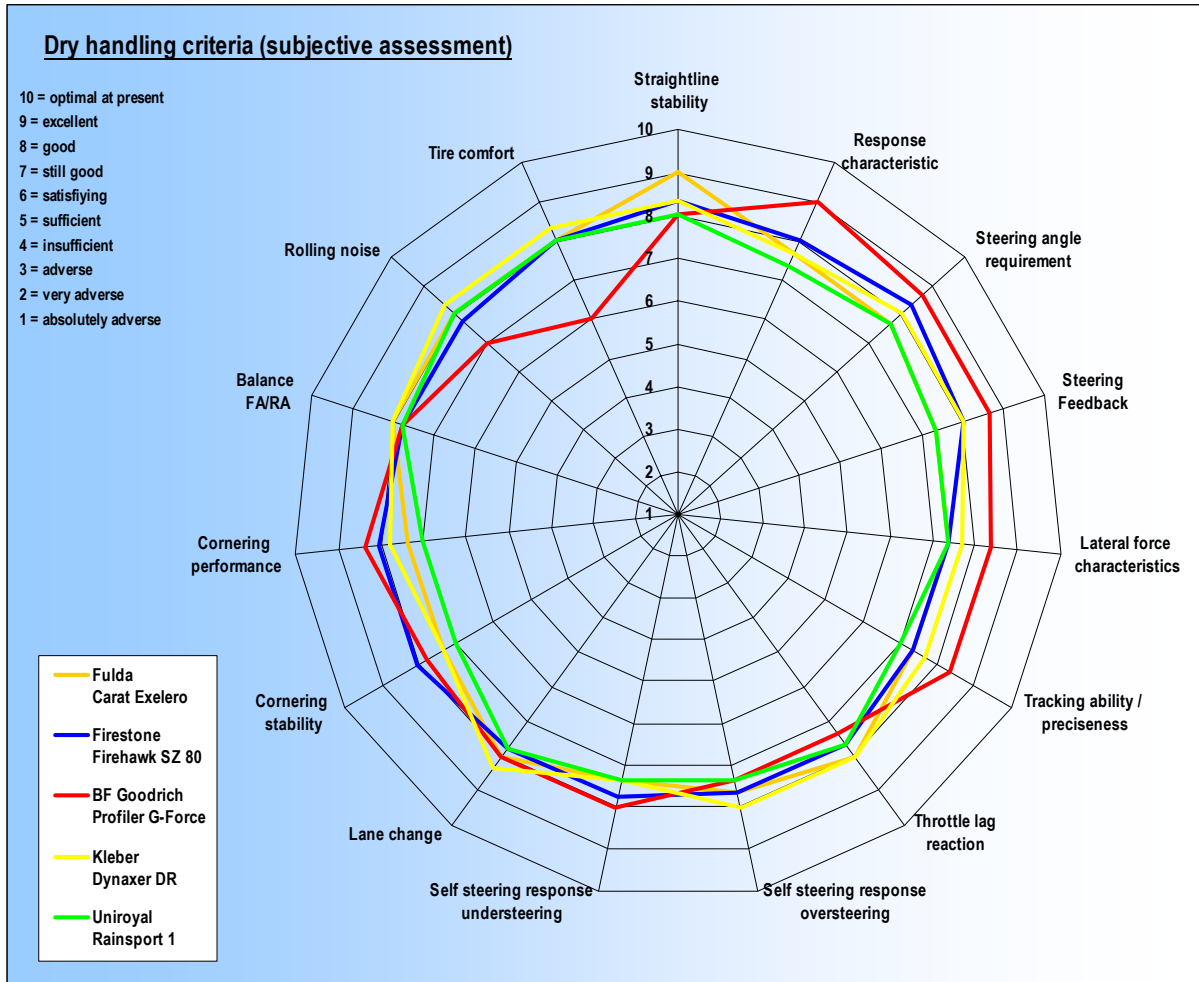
Dry handling criteria (subjective assessment)

10 = optimal at present
9 = excellent
8 = good
7 = still good
6 = satisfiying
5 = sufficient
4 = insufficient
3 = adverse
2 = very adverse
1 = absolutely adverse

Straightline stability

10
9
8
7
6
5
4
3
2
1

Response characteristic

Steering angle requirement

Steering Feedback

Lateral force characteristics

Tracking ability / preciseness

Throttle lag reaction

Self steering response oversteering

Self steering response understeering

Lane change

Cornering stability

Cornering performance

Balance FA/RA

Rolling noise

Tire comfort

Fulda Carat Exelero

Firestone Firehawk SZ 80

BF Goodrich Profiler G-Force

Kleber Dynaxer DR

Uniroyal Rainsport 1